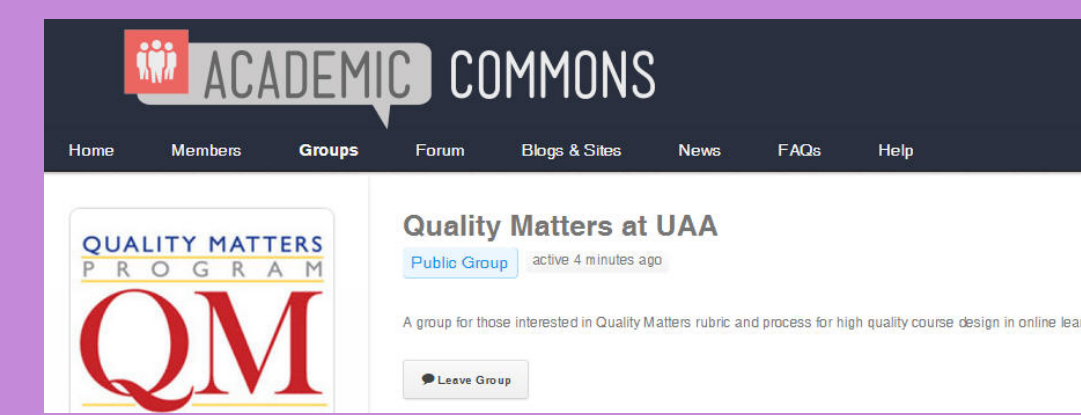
ACADEMIC COMMONS

Home Members Groups Forum Blogs & Sites News FAQs Help

QUALITY MATTERS
PROGRAM
QM

Quality Matters at UAA

Public Group active 4 minutes ago

A group for those interested in Quality Matters rubric and process for high quality course design in online lea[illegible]

Leave Group